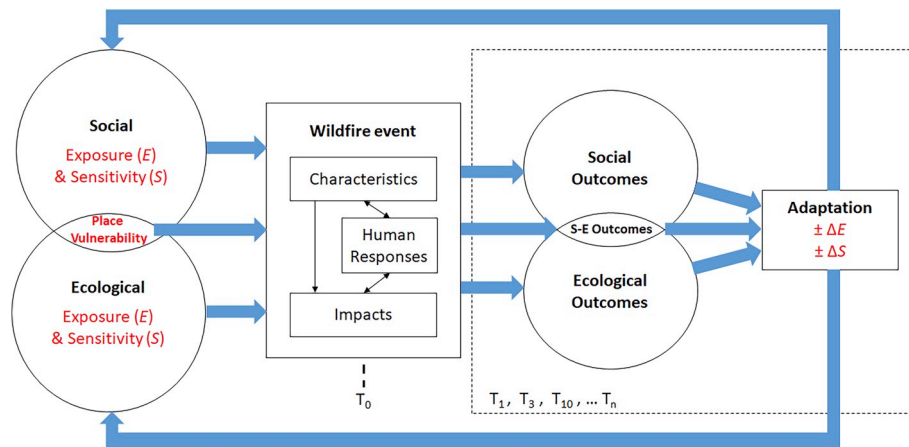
Social

Exposure ($E$) & Sensitivity ($S$)

Place Vulnerability

Ecological

Exposure ($E$) & Sensitivity ($S$)

Wildfire event

Characteristics

Human Responses

Impacts

$T_0$

Social Outcomes

S-E Outcomes

Ecological Outcomes

Adaptation

$\pm \Delta E$

$\pm \Delta S$

$T_1$, $T_3$, $T_{10}$, ... $T_n$